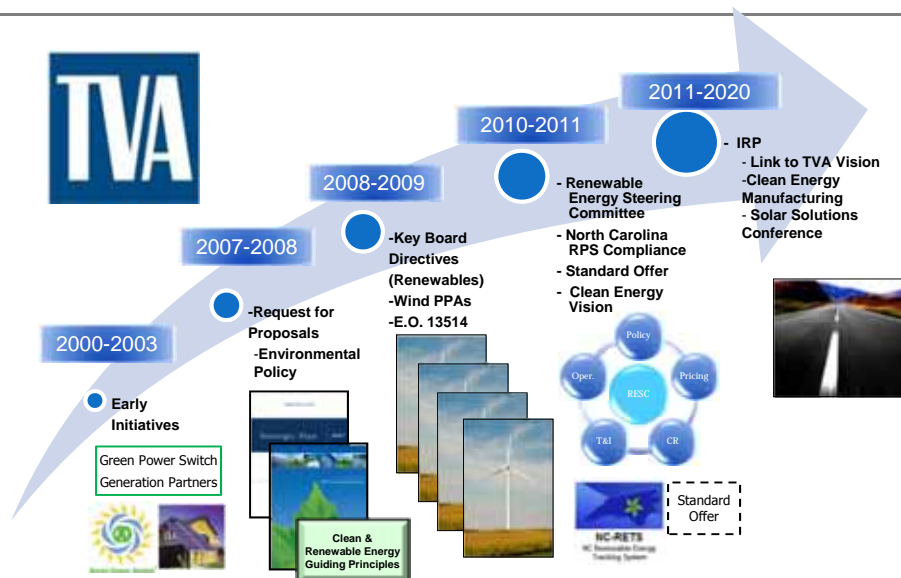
TVA

2000-2003

Early Initiatives

Green Power Switch
Generation Partners

2007-2008

-Request for Proposals
-Environmental Policy

Clean & Renewable Energy Guiding Principles

2008-2009

-Key Board Directives (Renewables)
-Wind PPAs
-E.O. 13514

2010-2011

- Renewable Energy Steering Committee
- North Carolina RPS Compliance
- Standard Offer
- Clean Energy Vision

Policy
Pricing
CR
T&I
Oper.
RESC

NC-RETS
NC Renewable Energy Tracking System

Standard Offer

2011-2020

- IRP
- Link to TVA Vision
-Clean Energy Manufacturing
- Solar Solutions Conference